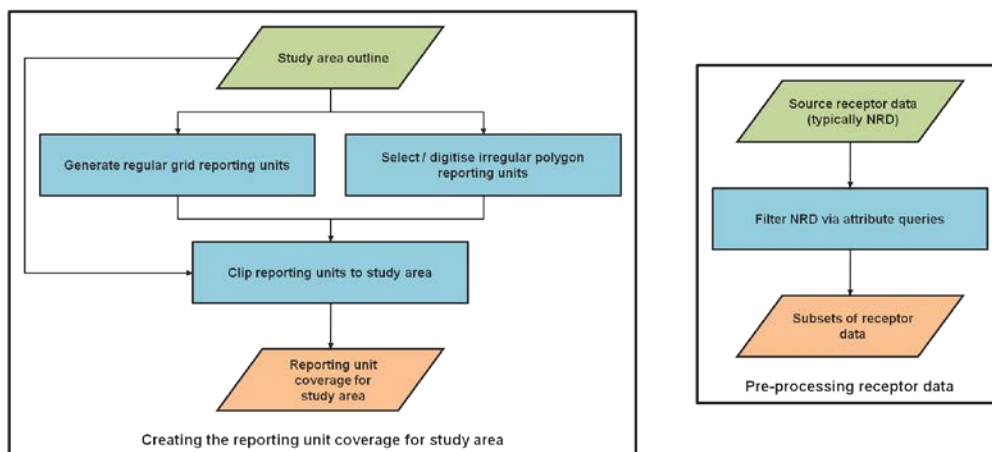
Study area outline

Generate regular grid reporting units

Select / digitise irregular polygon reporting units

Clip reporting units to study area

Reporting unit coverage for study area

Creating the reporting unit coverage for study area

Source receptor data (typically NRD)

Filter NRD via attribute queries

Subsets of receptor data

Pre-processing receptor data